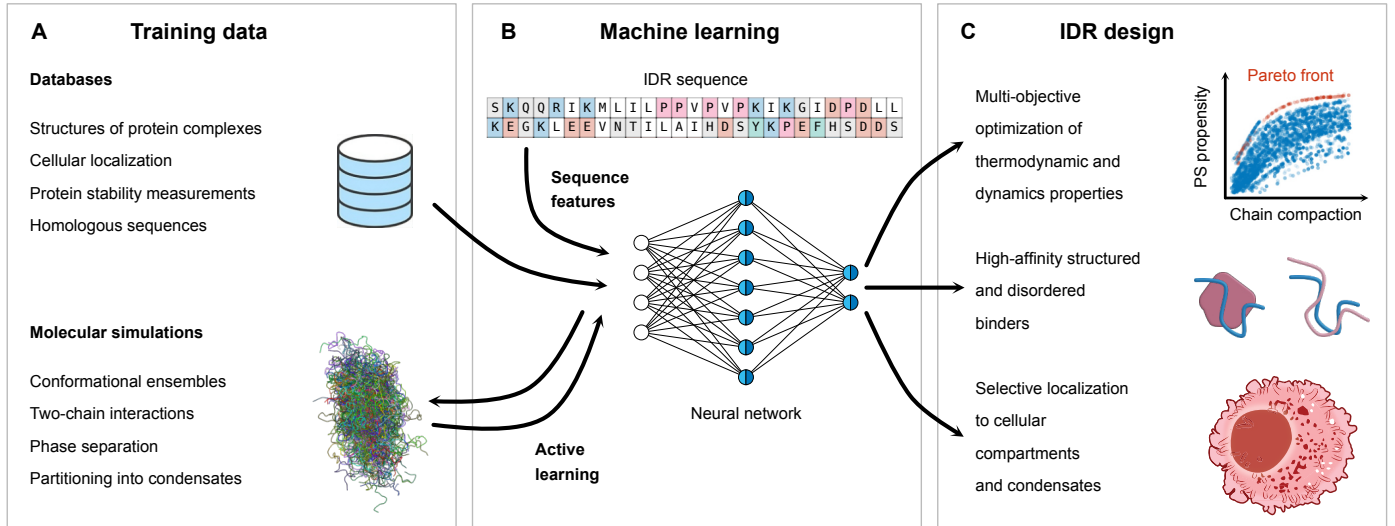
A Training data

Databases

Structures of protein complexes
Cellular localization
Protein stability measurements
Homologous sequences

Molecular simulations

Conformational ensembles
Two-chain interactions
Phase separation
Partitioning into condensates

B Machine learning

IDR sequence

| S | K | Q | Q | R | I | K | M | L | I | L | P | P | V | P | V | P | K | I | K | G | I | D | P | D | L | L |
|---|---|---|---|---|---|---|---|---|---|---|---|---|---|---|---|---|---|---|---|---|---|---|---|---|---|---|
| K | E | G | K | L | E | E | V | N | T | I | L | A | I | H | D | S | Y | K | P | E | F | H | S | D | D | S |

Sequence features

Neural network

Active learning

C IDR design

Multi-objective optimization of thermodynamic and dynamics properties

Pareto front
PS propensity
Chain compaction

High-affinity structured and disordered binders

Selective localization to cellular compartments and condensates